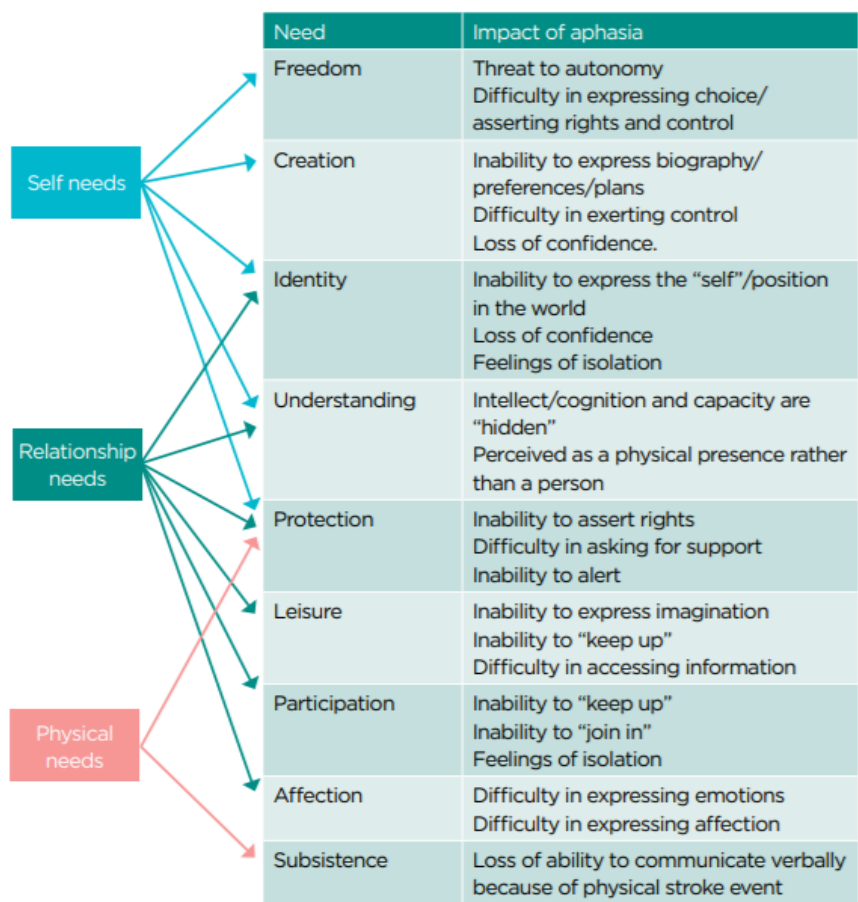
Self needs

Relationship needs

Physical needs

| Need | Impact of aphasia |
|---|---|
| Freedom | Threat to autonomy<br>Difficulty in expressing choice/ asserting rights and control |
| Creation | Inability to express biography/ preferences/plans<br>Difficulty in exerting control<br>Loss of confidence. |
| Identity | Inability to express the “self”/position in the world<br>Loss of confidence<br>Feelings of isolation |
| Understanding | Intellect/cognition and capacity are “hidden”<br>Perceived as a physical presence rather than a person |
| Protection | Inability to assert rights<br>Difficulty in asking for support<br>Inability to alert |
| Leisure | Inability to express imagination<br>Inability to “keep up”<br>Difficulty in accessing information |
| Participation | Inability to “keep up”<br>Inability to “join in”<br>Feelings of isolation |
| Affection | Difficulty in expressing emotions<br>Difficulty in expressing affection |
| Subsistence | Loss of ability to communicate verbally because of physical stroke event |